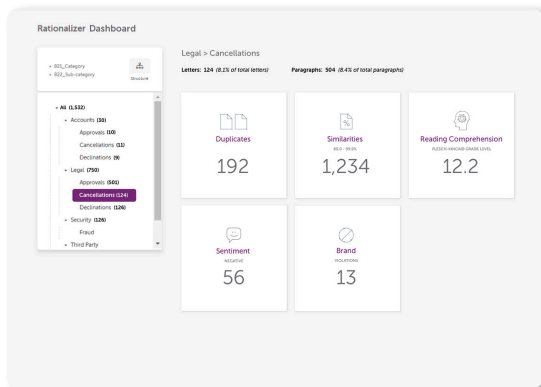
Rationalizer Dashboard

• 821_Category
• 822_Sub-category

Structure

- All (1,532)
- Accounts (30)
Approvals (10)
Cancellations (11)
Declinations (9)
- Legal (750)
Approvals (501)
Cancellations (124)
Declinations (126)
- Security (126)
Fraud
- Third Party

Legal > Cancellations

Letters: 124 (8.1% of total letters)

Paragraphs: 504 (8.4% of total paragraphs)

Duplicates
192

Similarities
80.0 - 99.9%
1,234

Reading Comprehension
FLESCH-KINCAID GRADE LEVEL
12.2

Sentiment
NEGATIVE
56

Brand
VIOLATIONS
13